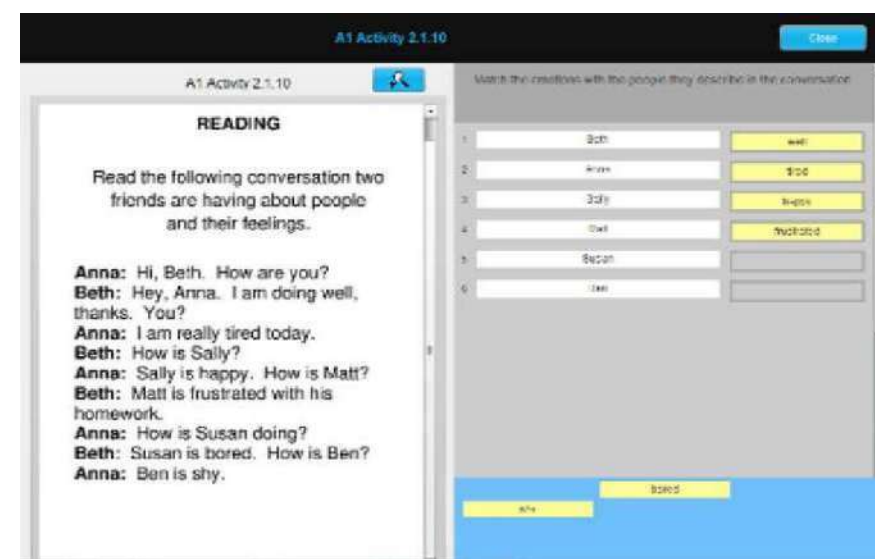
A1 Activity 2.1.10

Close

A1 Activity 2.1.10

READING

Read the following conversation two friends are having about people and their feelings.

Anna: Hi, Beth. How are you?
Beth: Hey, Anna. I am doing well, thanks. You?
Anna: I am really tired today.
Beth: How is Sally?
Anna: Sally is happy. How is Matt?
Beth: Matt is frustrated with his homework.
Anna: How is Susan doing?
Beth: Susan is bored. How is Ben?
Anna: Ben is shy.

Match the emotions with the people they describe in the conversation.

1 Beth | well
2 Anna | tired
3 Sally | happy
4 Matt | frustrated
5 Susan |
6 Ben |

bored
shy